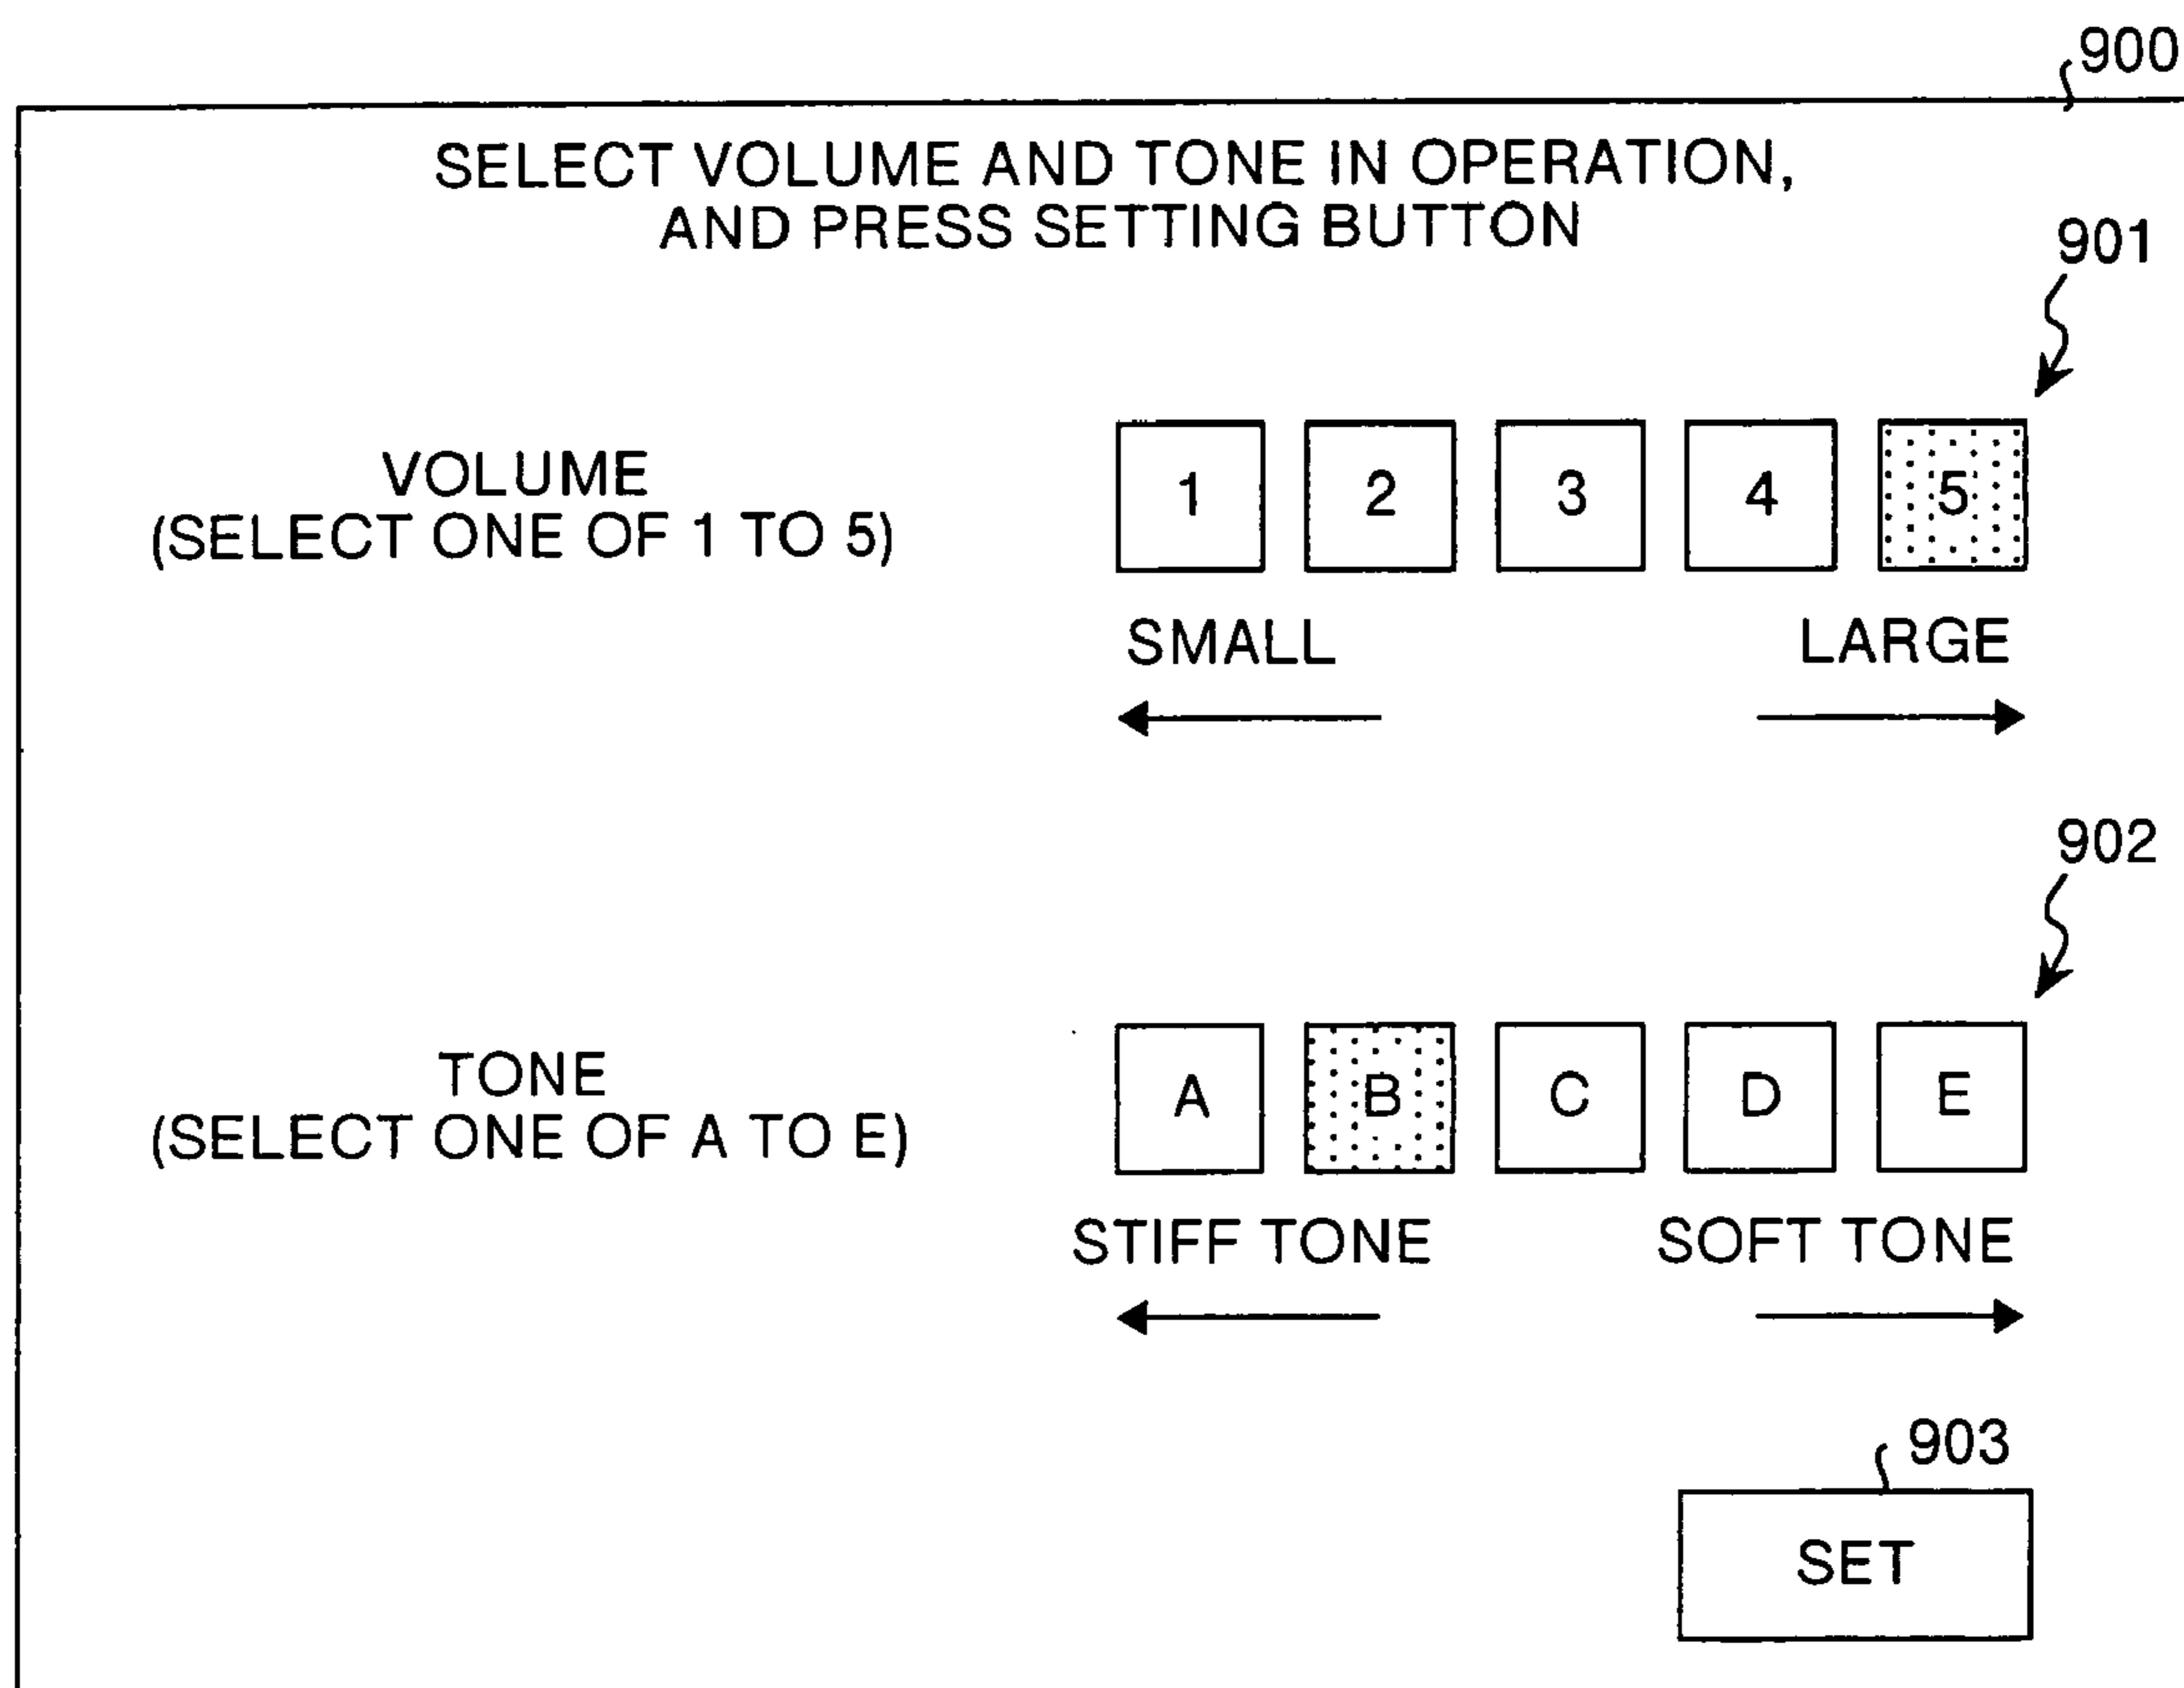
900

SELECT VOLUME AND TONE IN OPERATION, AND PRESS SETTING BUTTON

901

VOLUME
(SELECT ONE OF 1 TO 5)

1 2 3 4 5

SMALL LARGE

902

TONE
(SELECT ONE OF A TO E)

A B C D E

STIFF TONE SOFT TONE

903

SET